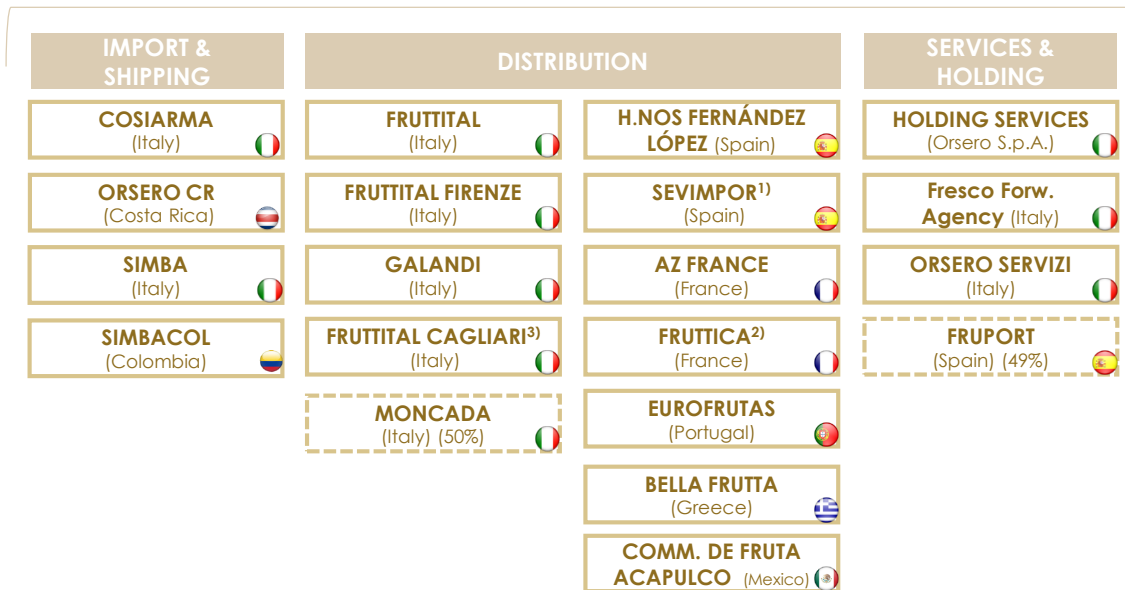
IMPORT & SHIPPING

COSIARMA
(Italy)

ORSERO CR
(Costa Rica)

SIMBA
(Italy)

SIMBACOL
(Colombia)

DISTRIBUTION

FRUTTITAL
(Italy)

FRUTTITAL FIRENZE
(Italy)

GALANDI
(Italy)

FRUTTITAL CAGLIARI$^{3)}$
(Italy)

MONCADA
(Italy) (50%)

H.NOS FERNÁNDEZ LÓPEZ (Spain)

SEVIMPOR$^{1)}$
(Spain)

AZ FRANCE
(France)

FRUTTICA$^{2)}$
(France)

EUROFRUTAS
(Portugal)

BELLA FRUTTA
(Greece)

COMM. DE FRUTA ACAPULCO (Mexico)

SERVICES & HOLDING

HOLDING SERVICES
(Orsero S.p.A.)

Fresco Forw. Agency (Italy)

ORSERO SERVIZI
(Italy)

FRUPORT
(Spain) (49%)